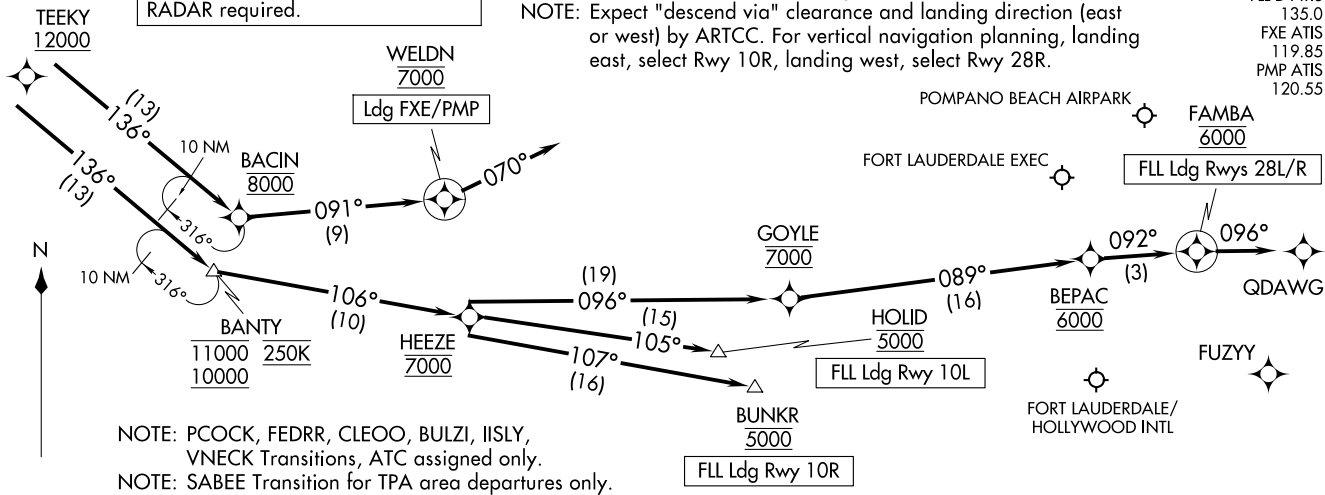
TEEKY
12000

RADAR required.

NOTE: Expect "descend via" clearance and landing direction (east or west) by ARTCC. For vertical navigation planning, landing east, select Rwy 10R, landing west, select Rwy 28R.

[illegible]
135.0
FXE ATIS
119.85
PMP ATIS
120.55

WELDN
7000
Ldg FXE/PMP

(13)
136°

136°
(13)

10 NM

BACIN
8000

316°

091°
(9)

070°

POMPANO BEACH AIRPARK

FAMBA
6000

FORT LAUDERDALE EXEC

FLL Ldg Rwys 28L/R

N

10 NM

316°

106°
(10)

(19)
096°

GOYLE
7000

089°
(16)

092°
(3)

096°

QDAWG

BANTY
11000 250K
10000

HEEZE
7000

(15)
105°

HOLID
5000

FLL Ldg Rwy 10L

BEPAC
6000

107°
(16)

FUZYY

BUNKR
5000

FLL Ldg Rwy 10R

FORT LAUDERDALE/
HOLLYWOOD INTL

NOTE: PCOCK, FEDRR, CLEOO, BULZI, IISLY, VNECK Transitions, ATC assigned only.
NOTE: SABEE Transition for TPA area departures only.